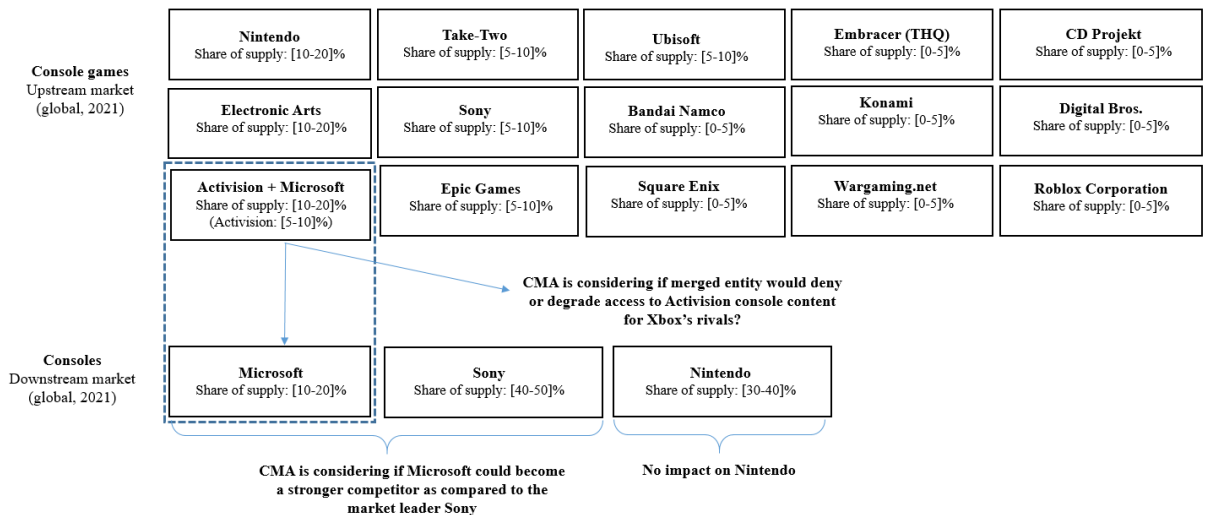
Console games
Upstream market
(global, 2021)

Nintendo
Share of supply: [10-20]%

Take-Two
Share of supply: [5-10]%

Ubisoft
Share of supply: [5-10]%

Embracer (THQ)
Share of supply: [0-5]%

CD Projekt
Share of supply: [0-5]%

Electronic Arts
Share of supply: [10-20]%

Sony
Share of supply: [5-10]%

Bandai Namco
Share of supply: [0-5]%

Konami
Share of supply: [0-5]%

Digital Bros.
Share of supply: [0-5]%

Activision + Microsoft
Share of supply: [10-20]%
(Activision: [5-10]%)

Epic Games
Share of supply: [5-10]%

Square Enix
Share of supply: [0-5]%

Wargaming.net
Share of supply: [0-5]%

Roblox Corporation
Share of supply: [0-5]%

CMA is considering if merged entity would deny or degrade access to Activision console content for Xbox's rivals?

Consoles
Downstream market
(global, 2021)

Microsoft
Share of supply: [10-20]%

Sony
Share of supply: [40-50]%

Nintendo
Share of supply: [30-40]%

CMA is considering if Microsoft could become a stronger competitor as compared to the market leader Sony

No impact on Nintendo